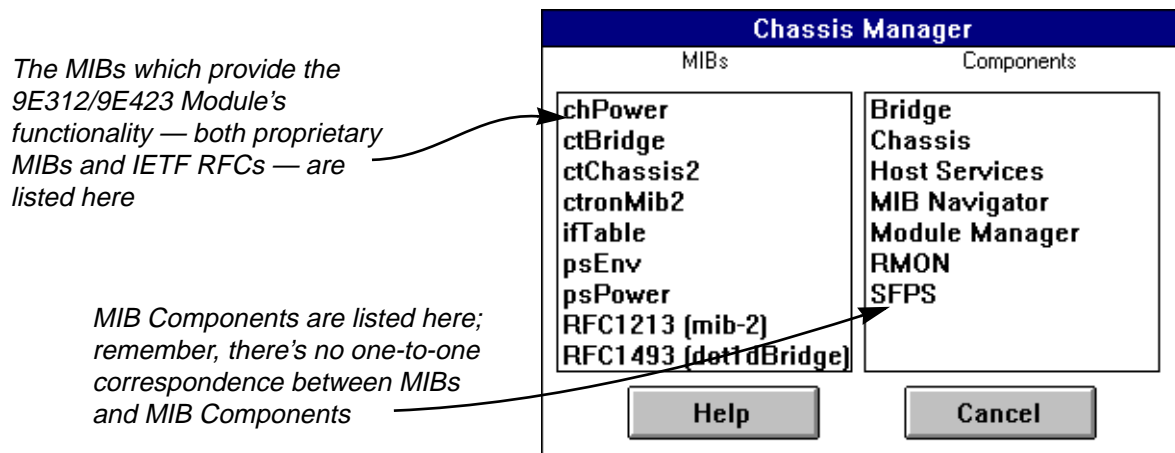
The MIBs which provide the 9E312/9E423 Module's functionality — both proprietary MIBs and IETF RFCs — are listed here

MIB Components are listed here; remember, there's no one-to-one correspondence between MIBs and MIB Components

Chassis Manager

MIBs

chPower
ctBridge
ctChassis2
ctronMib2
ifTable
psEnv
psPower
RFC1213 (mib-2)
RFC1493 (dot1dBridge)

Components

Bridge
Chassis
Host Services
MIB Navigator
Module Manager
RMON
SFPS

Help

Cancel